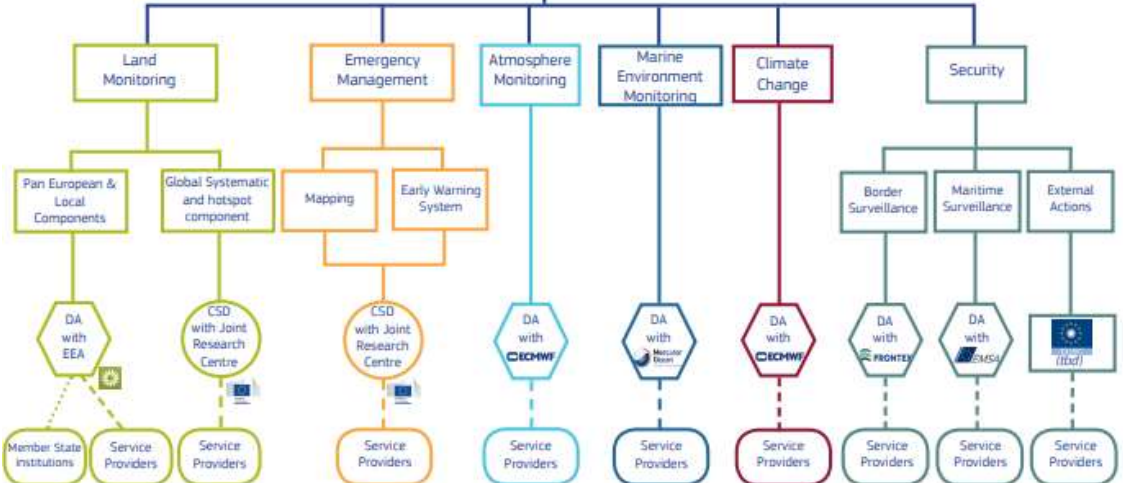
Land Monitoring

Emergency Management

Atmosphere Monitoring

Marine Environment Monitoring

Climate Change

Security

Pan European & Local Components

Global Systematic and hotspot component

Mapping

Early Warning System

Border Surveillance

Maritime Surveillance

External Actions

DA with EEA

CSD with Joint Research Centre

CSD with Joint Research Centre

DA with ECMWF

DA with Mercator Ocean

DA with ECMWF

DA with FRONTEX

DA with EMSA

(tbd)

Member State Institutions

Service Providers

Service Providers

Service Providers

Service Providers

Service Providers

Service Providers

Service Providers

Service Providers

Service Providers